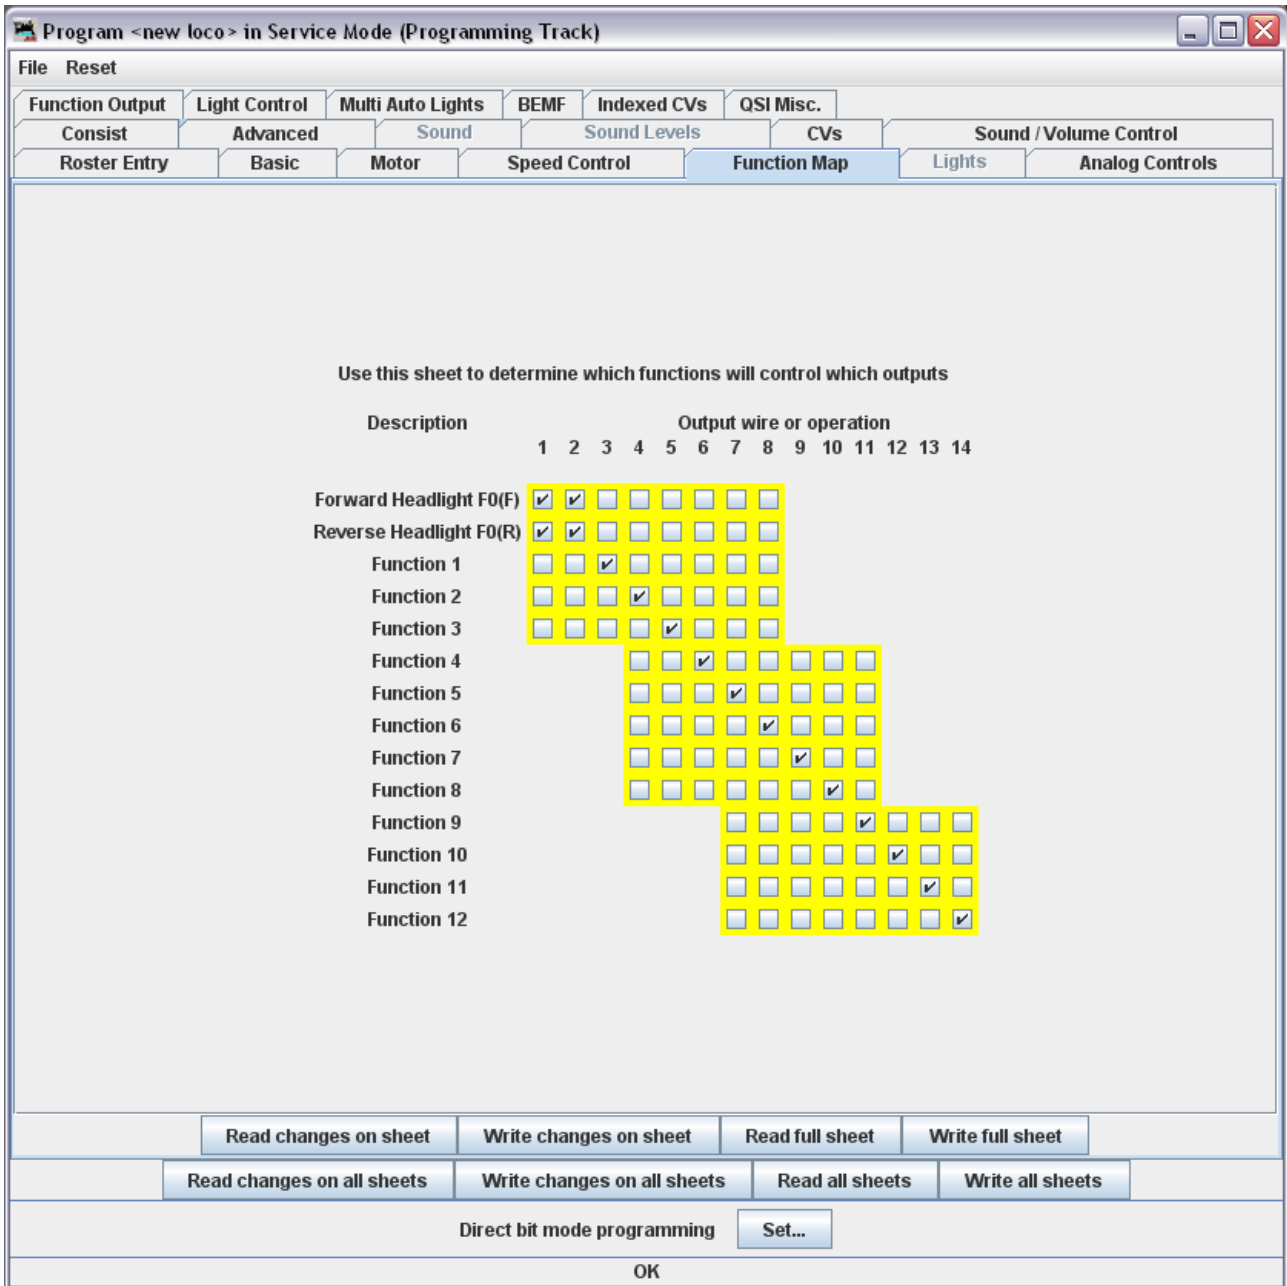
Program <new loco> in Service Mode (Programming Track)

File Reset

Function Output | Light Control | Multi Auto Lights | BEMF | Indexed CVs | QSI Misc.
Consist | Advanced | Sound | Sound Levels | CVs | Sound / Volume Control
Roster Entry | Basic | Motor | Speed Control | Function Map | Lights | Analog Controls

Use this sheet to determine which functions will control which outputs

Description

Output wire or operation

1 2 3 4 5 6 7 8 9 10 11 12 13 14

Forward Headlight F0(F)
Reverse Headlight F0(R)
Function 1
Function 2
Function 3
Function 4
Function 5
Function 6
Function 7
Function 8
Function 9
Function 10
Function 11
Function 12

Read changes on sheet | Write changes on sheet | Read full sheet | Write full sheet

Read changes on all sheets | Write changes on all sheets | Read all sheets | Write all sheets

Direct bit mode programming Set...

OK